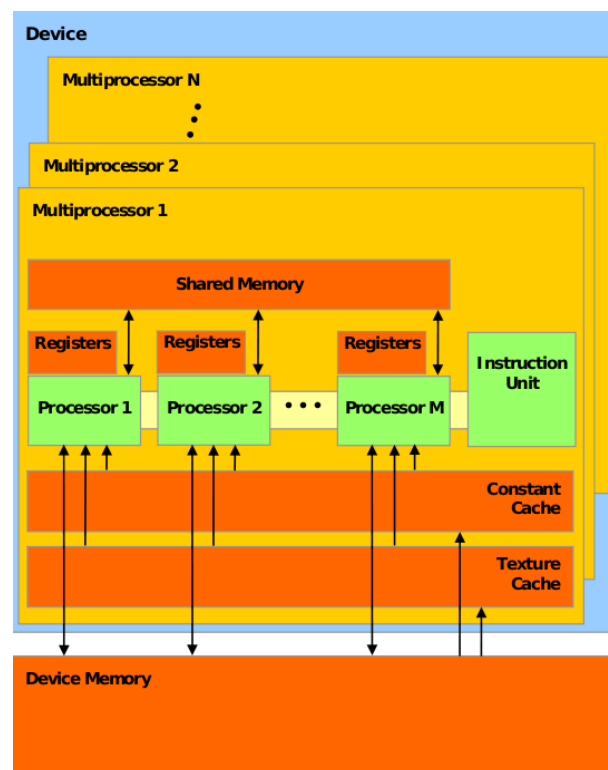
Device

Multiprocessor N

Multiprocessor 2

Multiprocessor 1

Shared Memory

Registers

Registers

Registers

Processor 1

Processor 2

• • •

Processor M

Instruction Unit

Constant Cache

Texture Cache

Device Memory